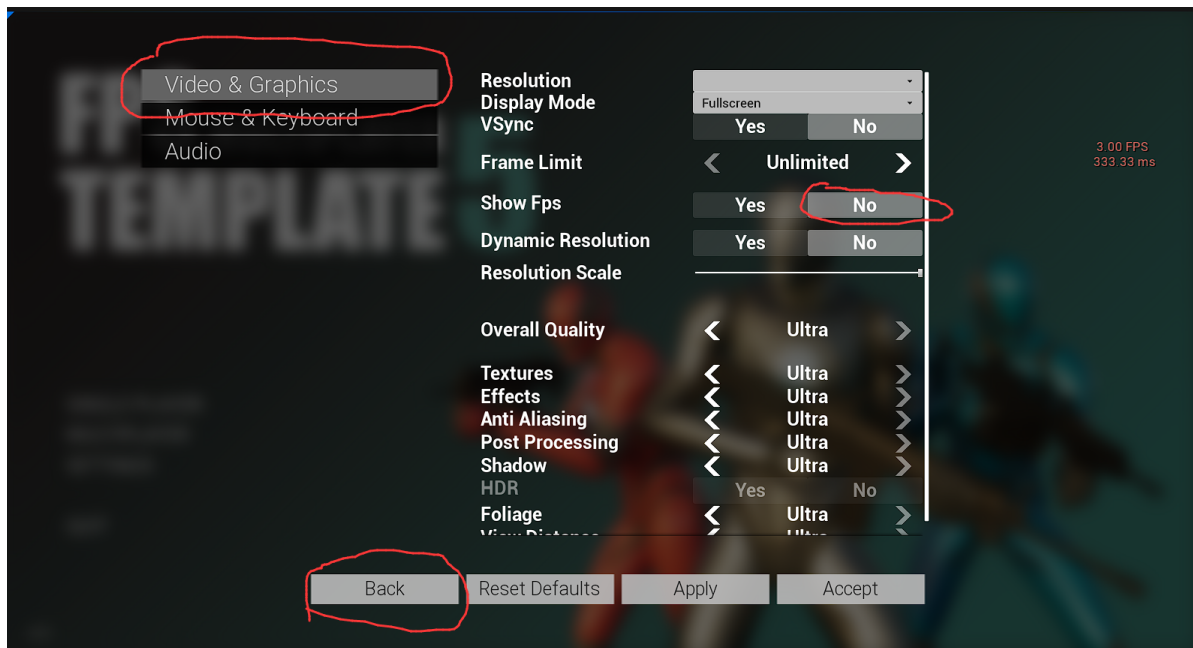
Video & Graphics
Mouse & Keyboard
Audio

Resolution
Display Mode Fullscreen
VSync Yes No
Frame Limit Unlimited
Show Fps Yes No
Dynamic Resolution Yes No
Resolution Scale

Overall Quality Ultra

Textures Ultra
Effects Ultra
Anti Aliasing Ultra
Post Processing Ultra
Shadow Ultra
HDR Yes No
Foliage Ultra
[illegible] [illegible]

3.00 FPS
333.33 ms

Back
Reset Defaults
Apply
Accept